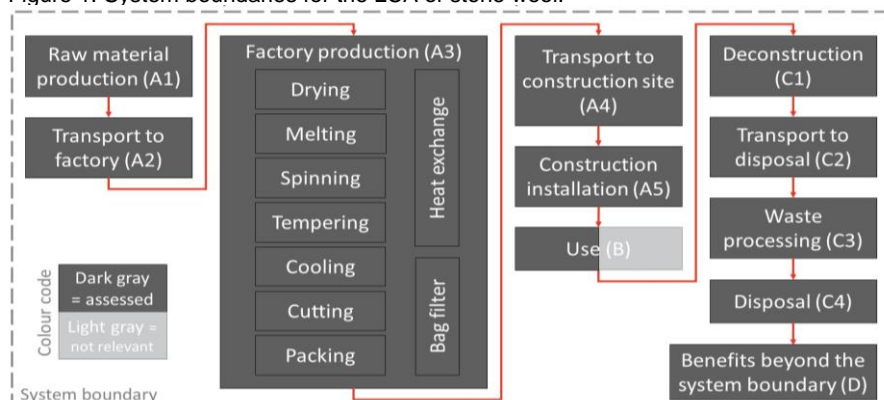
Figure 1. System boundance for the LCA of stone wool.

Raw material production (A1)

Transport to factory (A2)

Factory production (A3)

Drying

Melting

Spinning

Tempering

Cooling

Cutting

Packing

Heat exchange

Bag filter

Transport to construction site (A4)

Construction installation (A5)

Use (B)

Deconstruction (C1)

Transport to disposal (C2)

Waste processing (C3)

Disposal (C4)

Benefits beyond the system boundary (D)

Colour code

Dark gray = assessed

Light gray = not relevant

System boundary